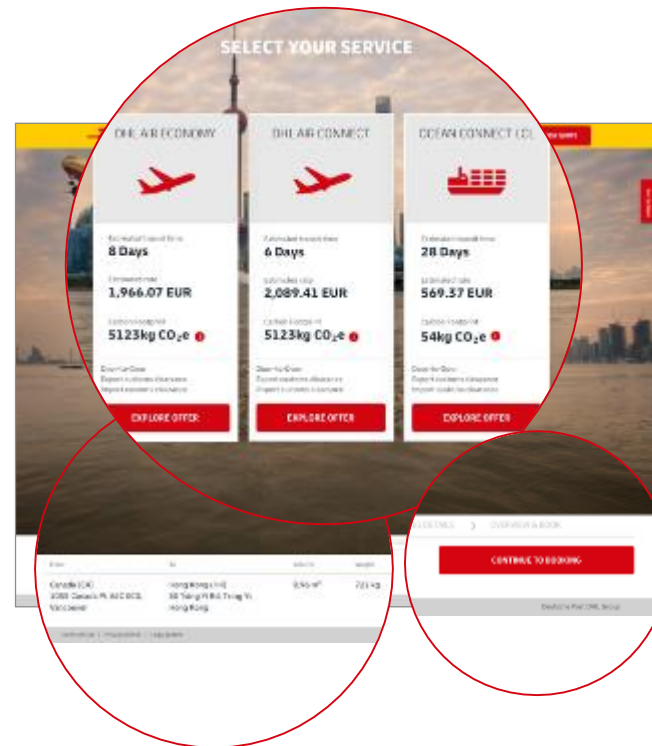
SELECT YOUR SERVICE

DHL AIR ECONOMY

Estimated transit time
8 Days

Estimated cost
1,966.07 EUR

Carbon footprint
5123kg $CO_2e$

Door-to-Door
Export customs clearance
Import customs clearance

EXPLORE OFFER

DHL AIR CONNECT

Estimated transit time
6 Days

Estimated cost
2,089.41 EUR

Carbon footprint
5123kg $CO_2e$

Door-to-Door
Export customs clearance
Import customs clearance

EXPLORE OFFER

OCEAN CONNECT LCL

Estimated transit time
28 Days

Estimated cost
569.37 EUR

Carbon footprint
54kg $CO_2e$

Door-to-Door
Export customs clearance
Import customs clearance

EXPLORE OFFER

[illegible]

DETAILS > OVERVIEW & BOOK

CONTINUE TO BOOKING

| From | To | Volume | Weight |
|---|---|---|---|
| Canada (CA) 3080 Canada Pl. All BCS, Vancouver | Hong Kong (HK) 88 Tsing Yi Rd, Tsing Yi, Hong Kong | 8.96 m³ | 723 kg |

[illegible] | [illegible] | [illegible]

Deutsche Post DHL Group